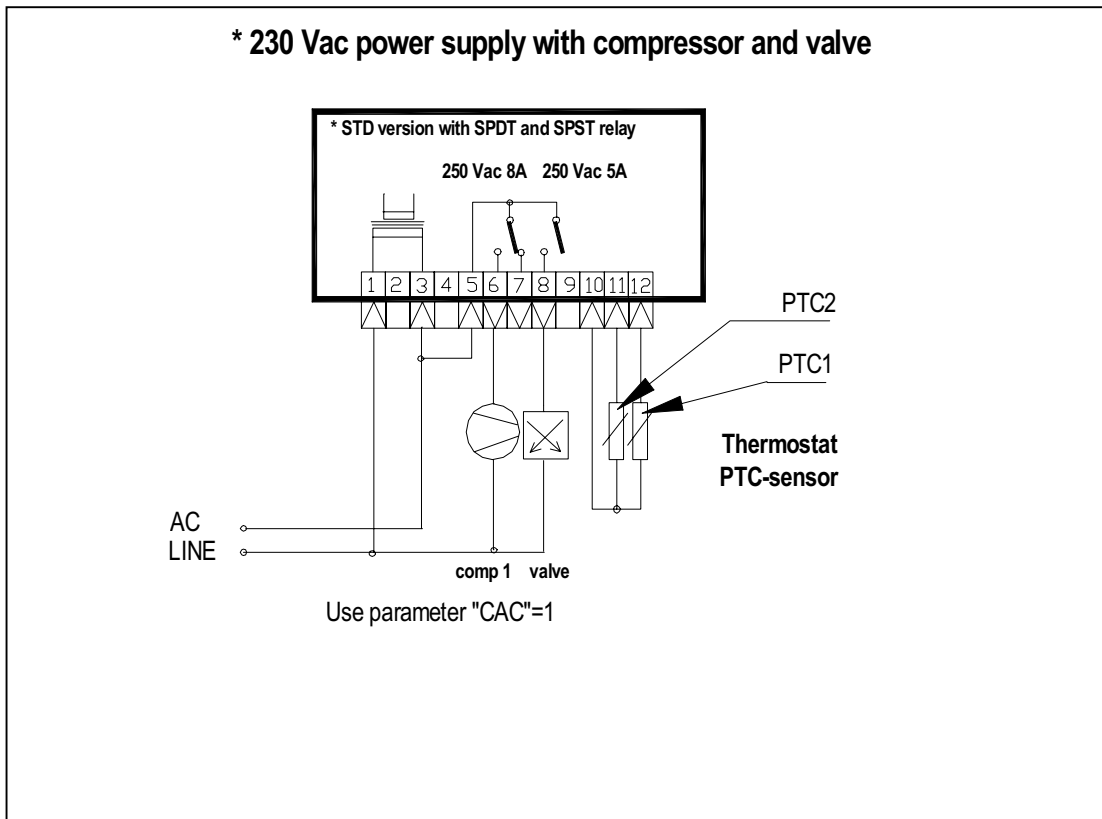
* 230 Vac power supply with compressor and valve

* STD version with SPDT and SPST relay

250 Vac 8A 250 Vac 5A

1 2 3 4 5 6 7 8 9 10 11 12

PTC2

PTC1

Thermostat PTC-sensor

AC LINE

comp 1 valve

Use parameter "CAC"=1